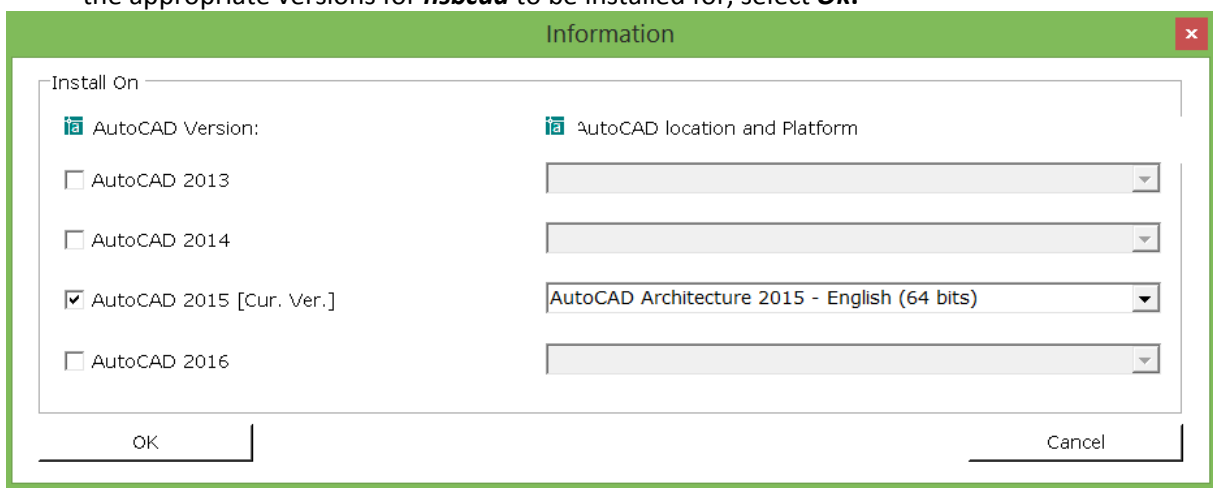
the appropriate versions for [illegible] to be installed for, select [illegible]

Information

×

Install On

AutoCAD Version:

AutoCAD location and Platform

AutoCAD 2013

AutoCAD 2014

AutoCAD 2015 [Cur. Ver.]

AutoCAD Architecture 2015 - English (64 bits)

AutoCAD 2016

OK

Cancel